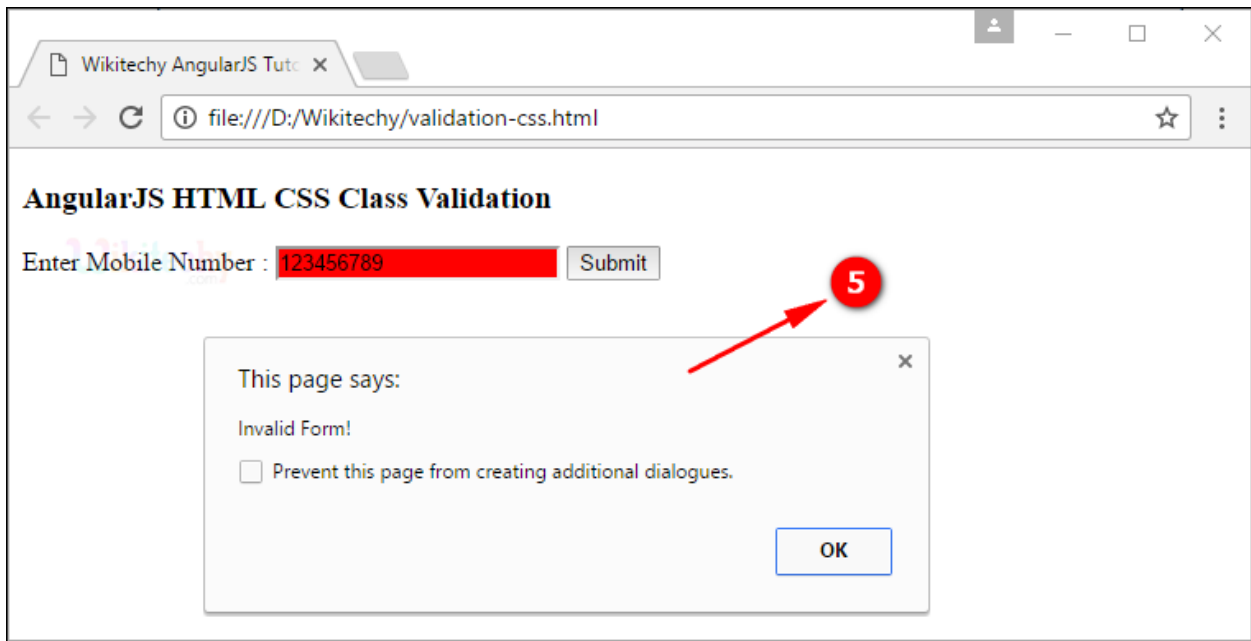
Wikitechy AngularJS Tuto ×

file:///D:/Wikitechy/validation-css.html

AngularJS HTML CSS Class Validation

Enter Mobile Number : 123456789 Submit

5

This page says:

Invalid Form!

Prevent this page from creating additional dialogues.

OK